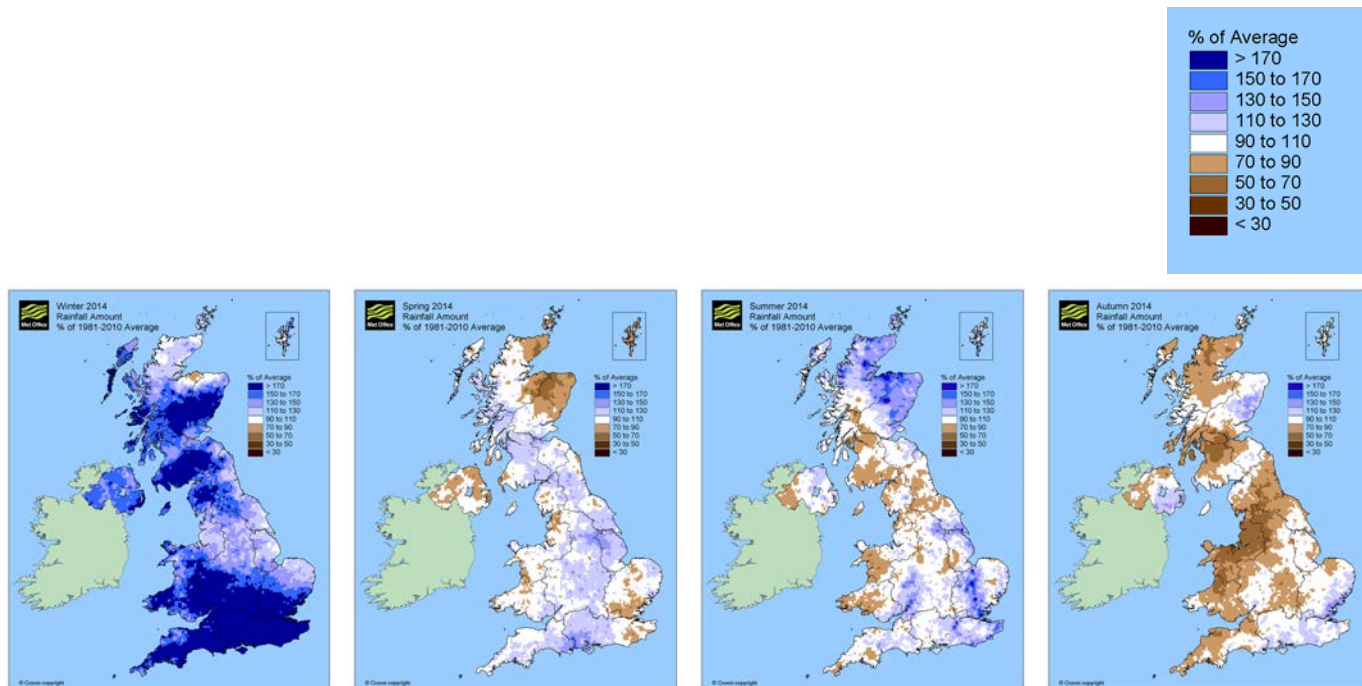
% of Average
> 170
150 to 170
130 to 150
110 to 130
90 to 110
70 to 90
50 to 70
30 to 50
< 30

Met Office
Winter 2014
Rainfall Amount
% of 1981-2010 Average

% of Average
> 170
150 to 170
130 to 150
110 to 130
90 to 110
70 to 90
50 to 70
30 to 50
< 30

© Crown copyright

Met Office
Spring 2014
Rainfall Amount
% of 1981-2010 Average

% of Average
> 170
150 to 170
130 to 150
110 to 130
90 to 110
70 to 90
50 to 70
30 to 50
< 30

© Crown copyright

Met Office
Summer 2014
Rainfall Amount
% of 1981-2010 Average

% of Average
> 170
150 to 170
130 to 150
110 to 130
90 to 110
70 to 90
50 to 70
30 to 50
< 30

© Crown copyright

Met Office
Autumn 2014
Rainfall Amount
% of 1981-2010 Average

% of Average
> 170
150 to 170
130 to 150
110 to 130
90 to 110
70 to 90
50 to 70
30 to 50
< 30

© Crown copyright